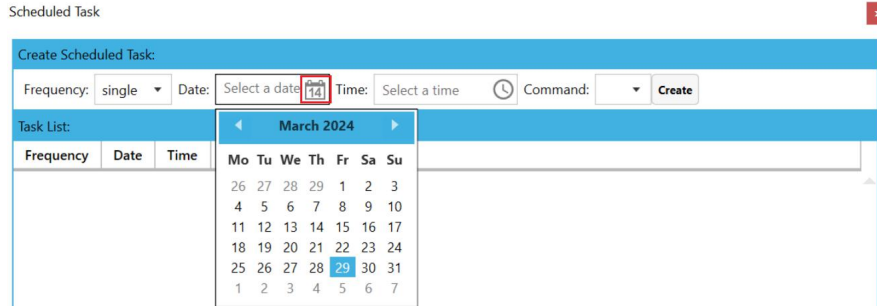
Scheduled Task

Create Scheduled Task:

Frequency: single Date: Select a date 14 Time: Select a time Command: Create

Task List:

Frequency Date Time

March 2024

| Mo | Tu | We | Th | Fr | Sa | Su |
|---|---|---|---|---|---|---|
| 26 | 27 | 28 | 29 | 1 | 2 | 3 |
| 4 | 5 | 6 | 7 | 8 | 9 | 10 |
| 11 | 12 | 13 | 14 | 15 | 16 | 17 |
| 18 | 19 | 20 | 21 | 22 | 23 | 24 |
| 25 | 26 | 27 | 28 | 29 | 30 | 31 |
| 1 | 2 | 3 | 4 | 5 | 6 | 7 |